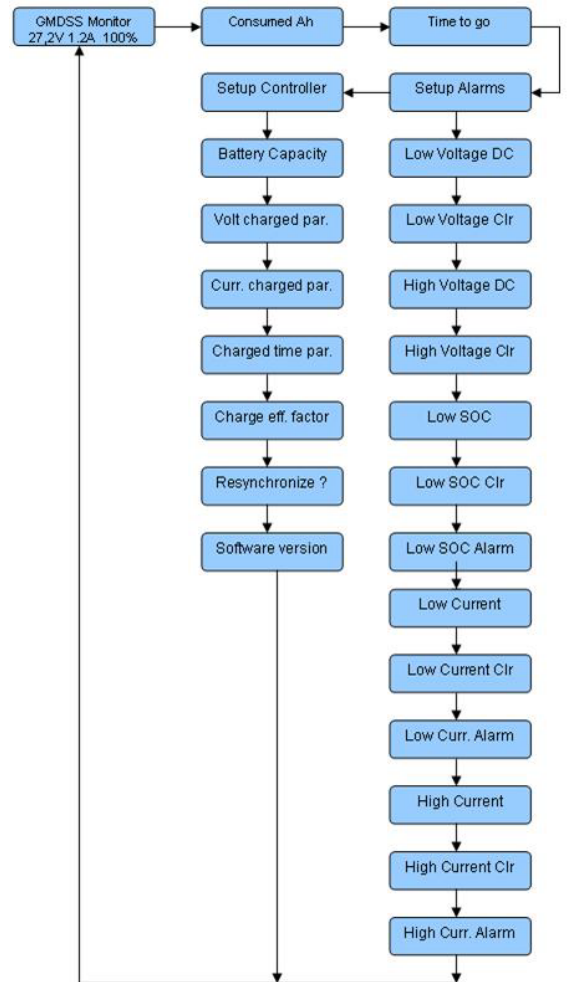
GMDSS Monitor
27,2V 1.2A 100%

Consumed Ah

Time to go

Setup Alarms

Setup Controller

Battery Capacity

Volt charged par.

Curr. charged par.

Charged time par.

Charge eff. factor

Resynchronize ?

Software version

Low Voltage DC

Low Voltage Clr

High Voltage DC

High Voltage Clr

Low SOC

Low SOC Clr

Low SOC Alarm

Low Current

Low Current Clr

Low Curr. Alarm

High Current

High Current Clr

High Curr. Alarm